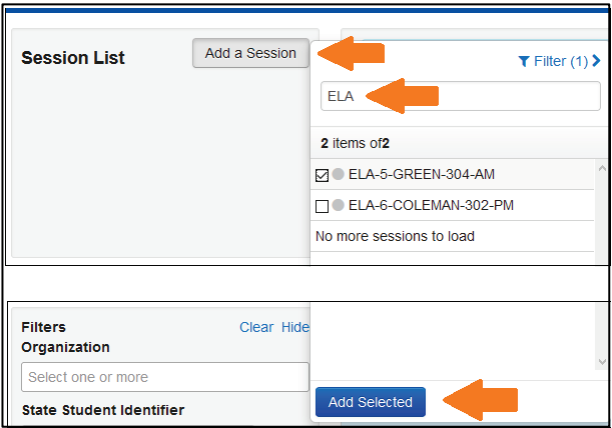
Session List

Add a Session

Filter (1)

ELA

2 items of2

ELA-5-GREEN-304-AM

ELA-6-COLEMAN-302-PM

No more sessions to load

Filters

Clear Hide

Organization

Select one or more

State Student Identifier

Add Selected